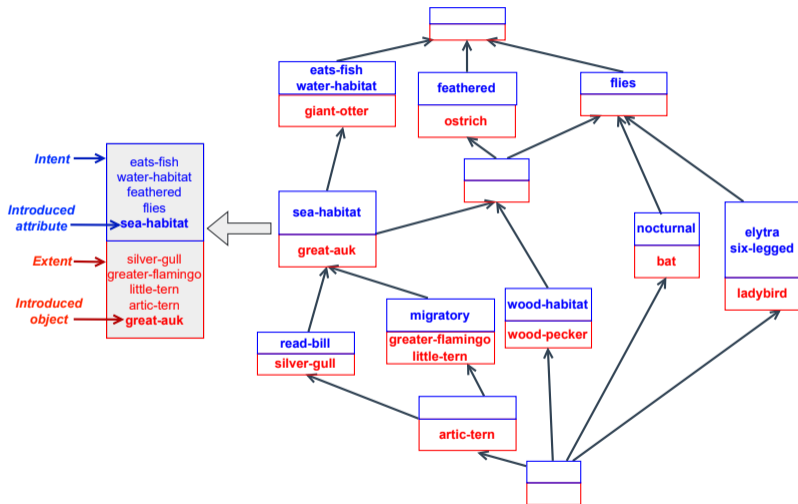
eats-fish
water-habitat
giant-otter

feathered
ostrich

flies

Intent
Introduced attribute
Extent
Introduced object

eats-fish
water-habitat
feathered
flies
sea-habitat

silver-gull
greater-flamingo
little-tern
artic-tern
great-auk

sea-habitat
great-auk

nocturnal
bat

elytra
six-legged
ladybird

wood-habitat
wood-pecker

migratory
greater-flamingo
little-tern

read-bill
silver-gull

artic-tern